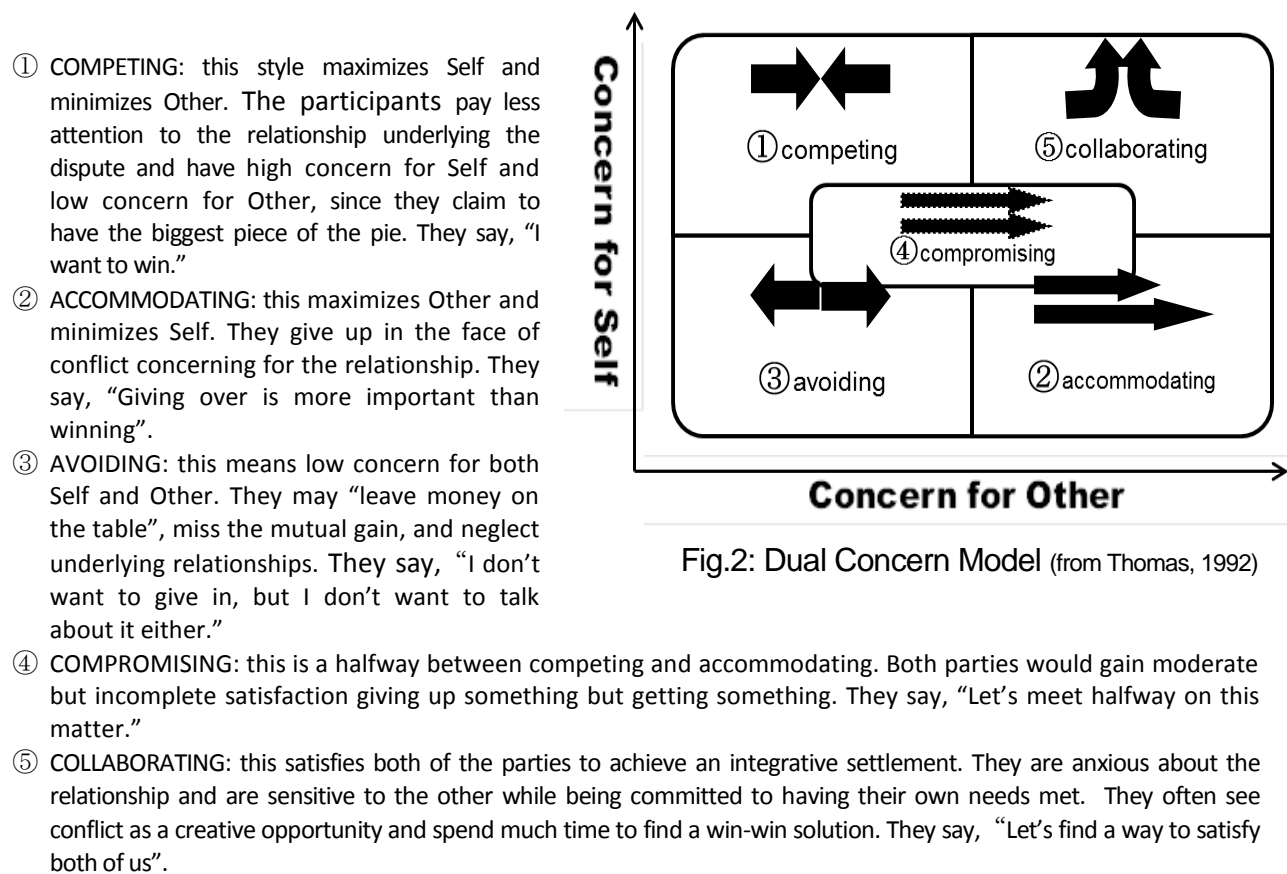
① COMPETING: this style maximizes Self and minimizes Other. The participants pay less attention to the relationship underlying the dispute and have high concern for Self and low concern for Other, since they claim to have the biggest piece of the pie. They say, "I want to win."

② ACCOMMODATING: this maximizes Other and minimizes Self. They give up in the face of conflict concerning for the relationship. They say, "Giving over is more important than winning".

③ AVOIDING: this means low concern for both Self and Other. They may "leave money on the table", miss the mutual gain, and neglect underlying relationships. They say, "I don't want to give in, but I don't want to talk about it either."

Concern for Self

①competing

⑤collaborating

④compromising

③avoiding

②accommodating

Concern for Other

Fig.2: Dual Concern Model (from Thomas, 1992)

④ COMPROMISING: this is a halfway between competing and accommodating. Both parties would gain moderate but incomplete satisfaction giving up something but getting something. They say, "Let's meet halfway on this matter."

⑤ COLLABORATING: this satisfies both of the parties to achieve an integrative settlement. They are anxious about the relationship and are sensitive to the other while being committed to having their own needs met. They often see conflict as a creative opportunity and spend much time to find a win-win solution. They say, "Let's find a way to satisfy both of us".